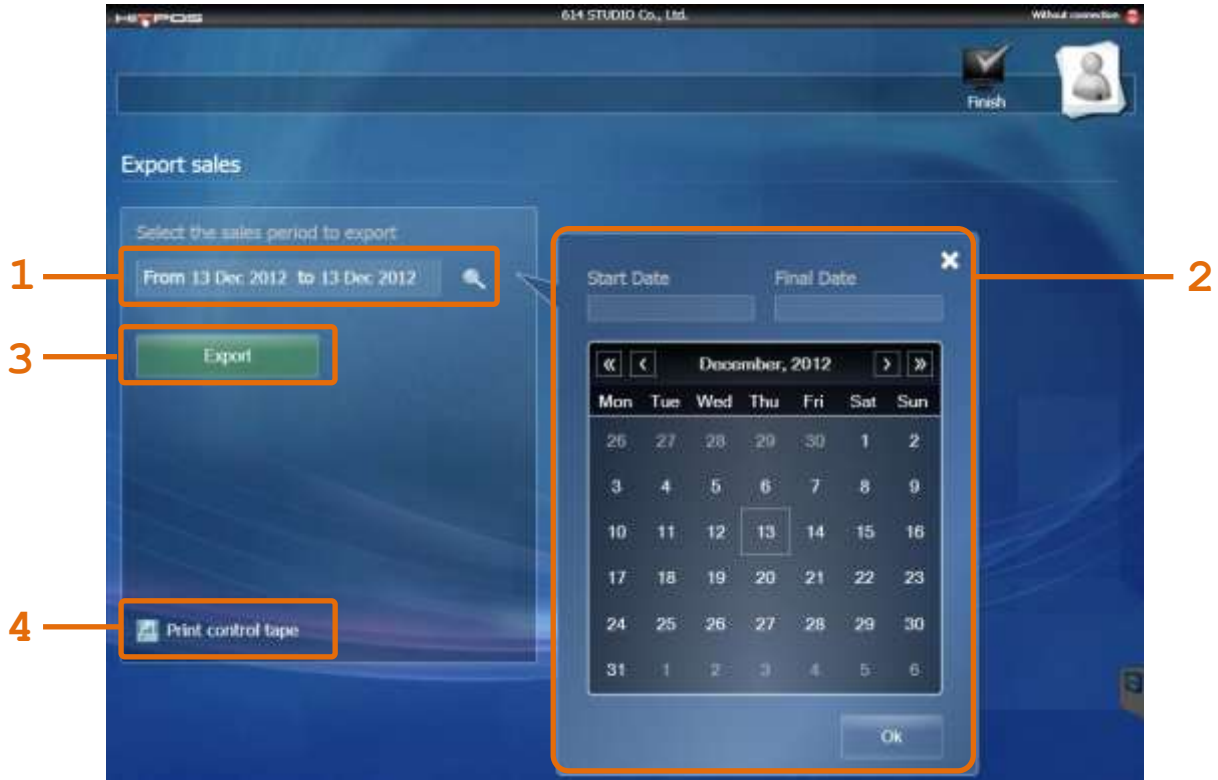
HiTPOS

614 STUDIO Co., Ltd.

Without connection

Finish

Export sales

Select the sales period to export

1

From 13 Dec 2012 to 13 Dec 2012

3

Export

4

Print control tape

2

Start Date

Final Date

« ‹ December, 2012 › »

| Mon | Tue | Wed | Thu | Fri | Sat | Sun |
|---|---|---|---|---|---|---|
| 26 | 27 | 28 | 29 | 30 | 1 | 2 |
| 3 | 4 | 5 | 6 | 7 | 8 | 9 |
| 10 | 11 | 12 | 13 | 14 | 15 | 16 |
| 17 | 18 | 19 | 20 | 21 | 22 | 23 |
| 24 | 25 | 26 | 27 | 28 | 29 | 30 |
| 31 | 1 | 2 | 3 | 4 | 5 | 6 |

Ok